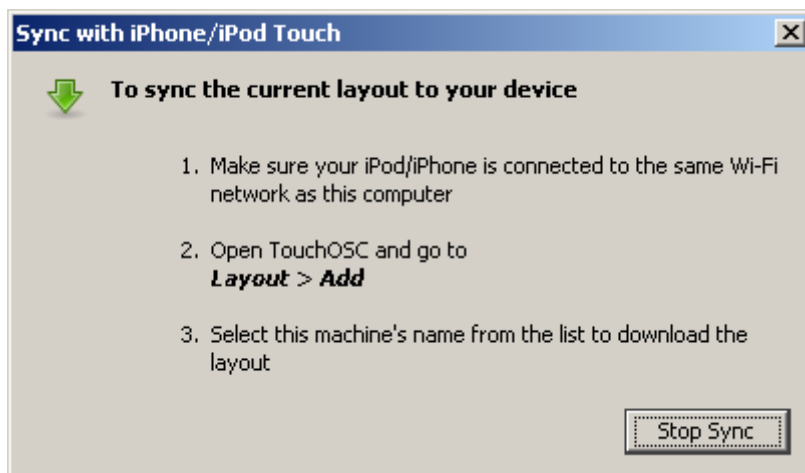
Sync with iPhone/iPod Touch

To sync the current layout to your device

1. Make sure your iPod/iPhone is connected to the same Wi-Fi network as this computer

2. Open TouchOSC and go to
***Layout* > *Add***

3. Select this machine's name from the list to download the layout

Stop Sync